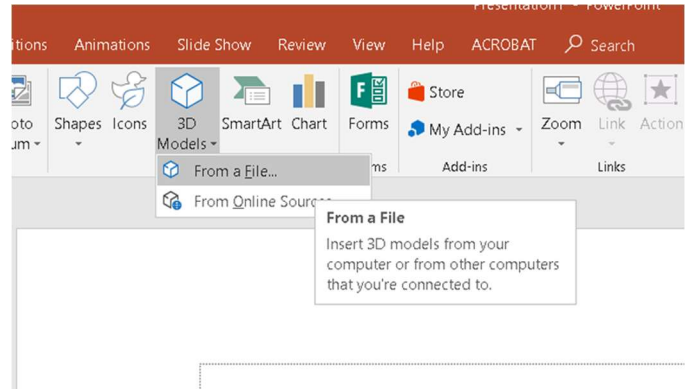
Presentation1 - PowerPoint

itions Animations Slide Show Review View Help ACROBAT Search

oto um Shapes Icons 3D Models SmartArt Chart Forms Store My Add-ins Zoom Link Action

ms Add-ins Links

From a File...

From Online Sour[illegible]

From a File

Insert 3D models from your computer or from other computers that you're connected to.